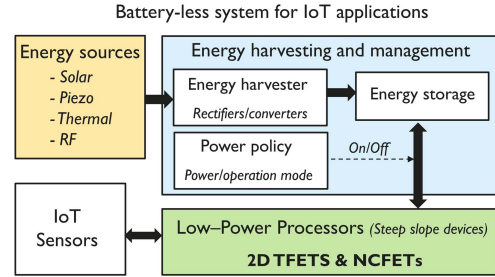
Battery-less system for IoT applications

Energy sources
- Solar
- Piezo
- Thermal
- RF

Energy harvesting and management

Energy harvester
Rectifiers/converters

Energy storage

Power policy
Power/operation mode

On/Off

IoT Sensors

Low–Power Processors (Steep slope devices)
2D TFETS & NCFETs